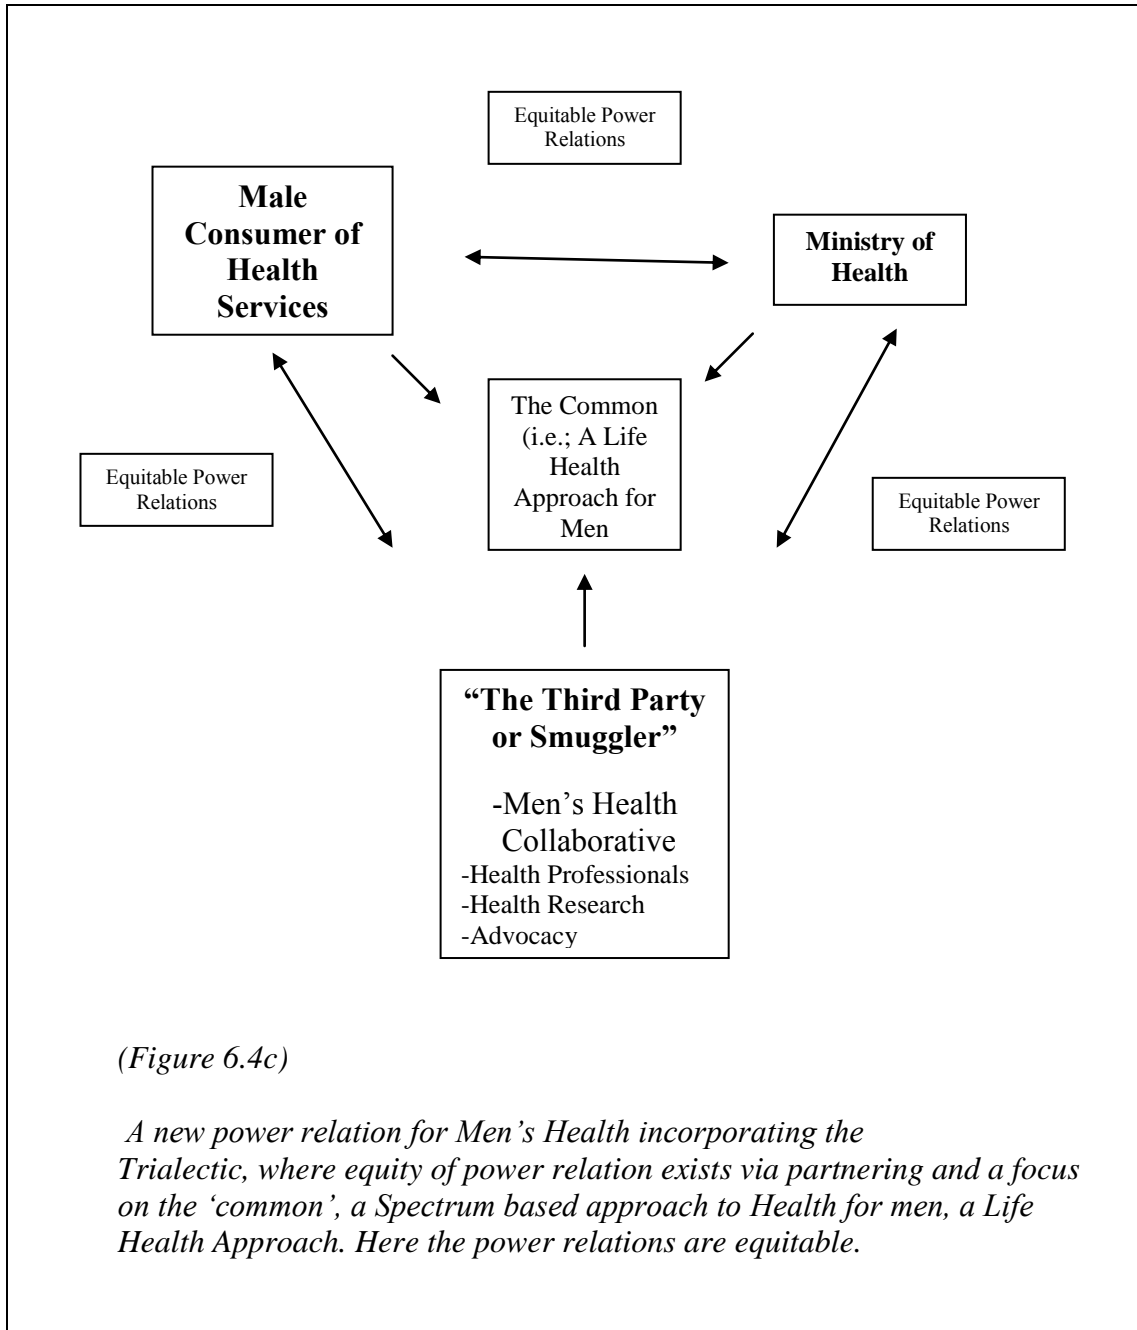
Equitable Power Relations

Male Consumer of Health Services

Ministry of Health

The Common (i.e.; A Life Health Approach for Men

Equitable Power Relations

Equitable Power Relations

"The Third Party or Smuggler"

-Men's Health Collaborative
-Health Professionals
-Health Research
-Advocacy

(Figure 6.4c)

A new power relation for Men's Health incorporating the Trialectic, where equity of power relation exists via partnering and a focus on the 'common', a Spectrum based approach to Health for men, a Life Health Approach. Here the power relations are equitable.